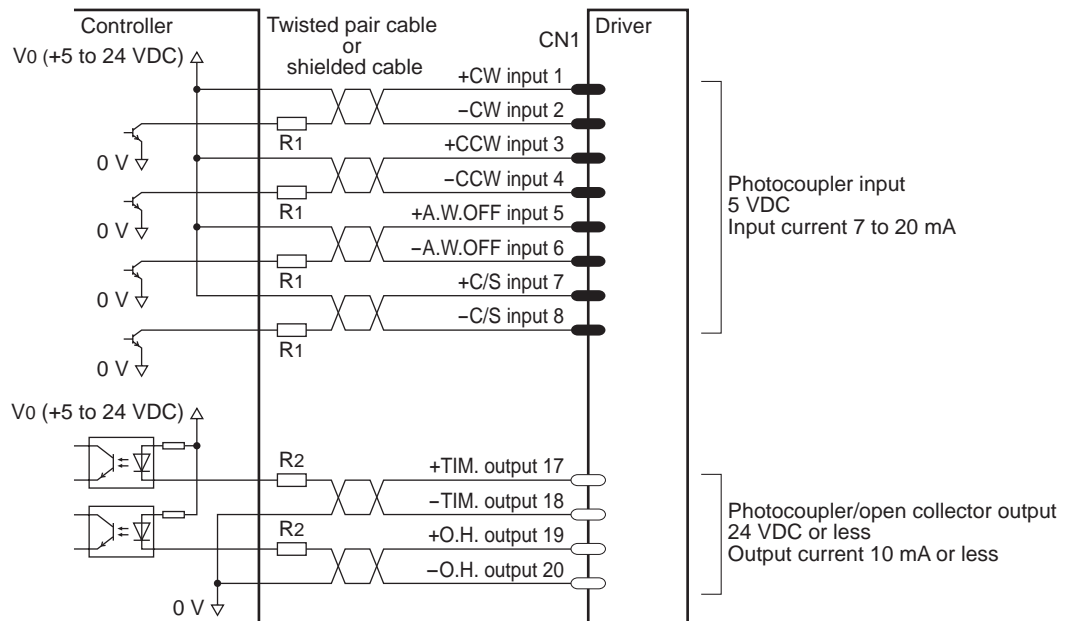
Controller

Twisted pair cable or shielded cable

CN1

Driver

V0 (+5 to 24 VDC)

+CW input 1

−CW input 2

R1

0 V

+CCW input 3

−CCW input 4

R1

0 V

+A.W.OFF input 5

−A.W.OFF input 6

R1

0 V

+C/S input 7

−C/S input 8

R1

0 V

Photocoupler input
5 VDC
Input current 7 to 20 mA

V0 (+5 to 24 VDC)

R2

+TIM. output 17

−TIM. output 18

R2

+O.H. output 19

−O.H. output 20

0 V

Photocoupler/open collector output
24 VDC or less
Output current 10 mA or less